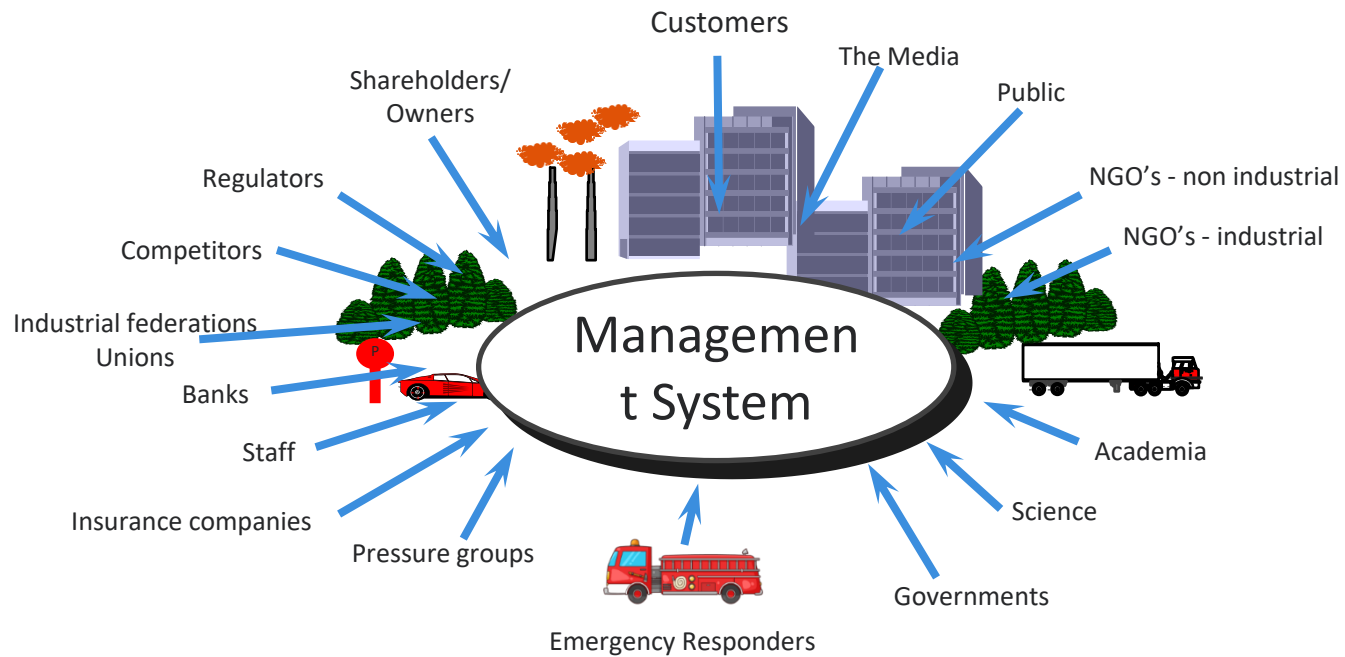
Customers

The Media

Public

Shareholders/ Owners

Regulators

NGO's - non industrial

NGO's - industrial

Competitors

Industrial federations Unions

Managemen t System

P

Banks

Staff

Academia

Science

Insurance companies

Pressure groups

Governments

Emergency Responders